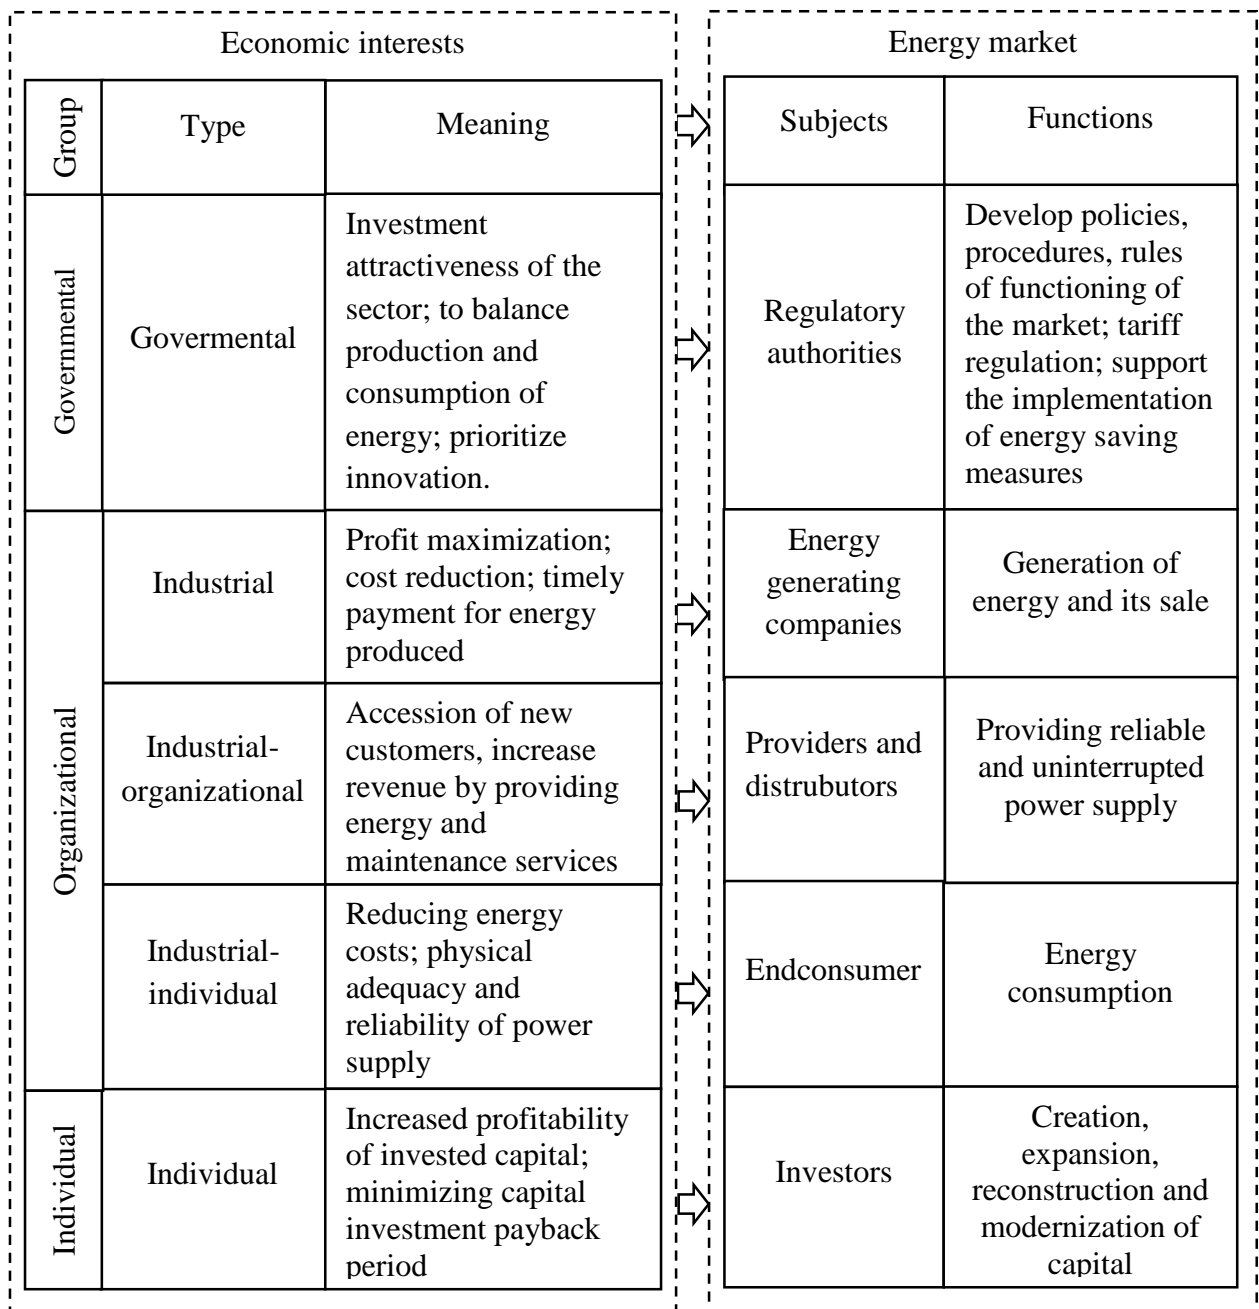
Economic interests

| Group | Type | Meaning |
|---|---|---|
| Governmental | Govermental | Investment attractiveness of the sector; to balance production and consumption of energy; prioritize innovation. |
| Organizational | Industrial | Profit maximization; cost reduction; timely payment for energy produced |
| Organizational | Industrial-organizational | Accession of new customers, increase revenue by providing energy and maintenance services |
| Organizational | Industrial-individual | Reducing energy costs; physical adequacy and reliability of power supply |
| Individual | Individual | Increased profitability of invested capital; minimizing capital investment payback period |

Energy market

| Subjects | Functions |
|---|---|
| Regulatory authorities | Develop policies, procedures, rules of functioning of the market; tariff regulation; support the implementation of energy saving measures |
| Energy generating companies | Generation of energy and its sale |
| Providers and distrubutors | Providing reliable and uninterrupted power supply |
| Endconsumer | Energy consumption |
| Investors | Creation, expansion, reconstruction and modernization of capital |